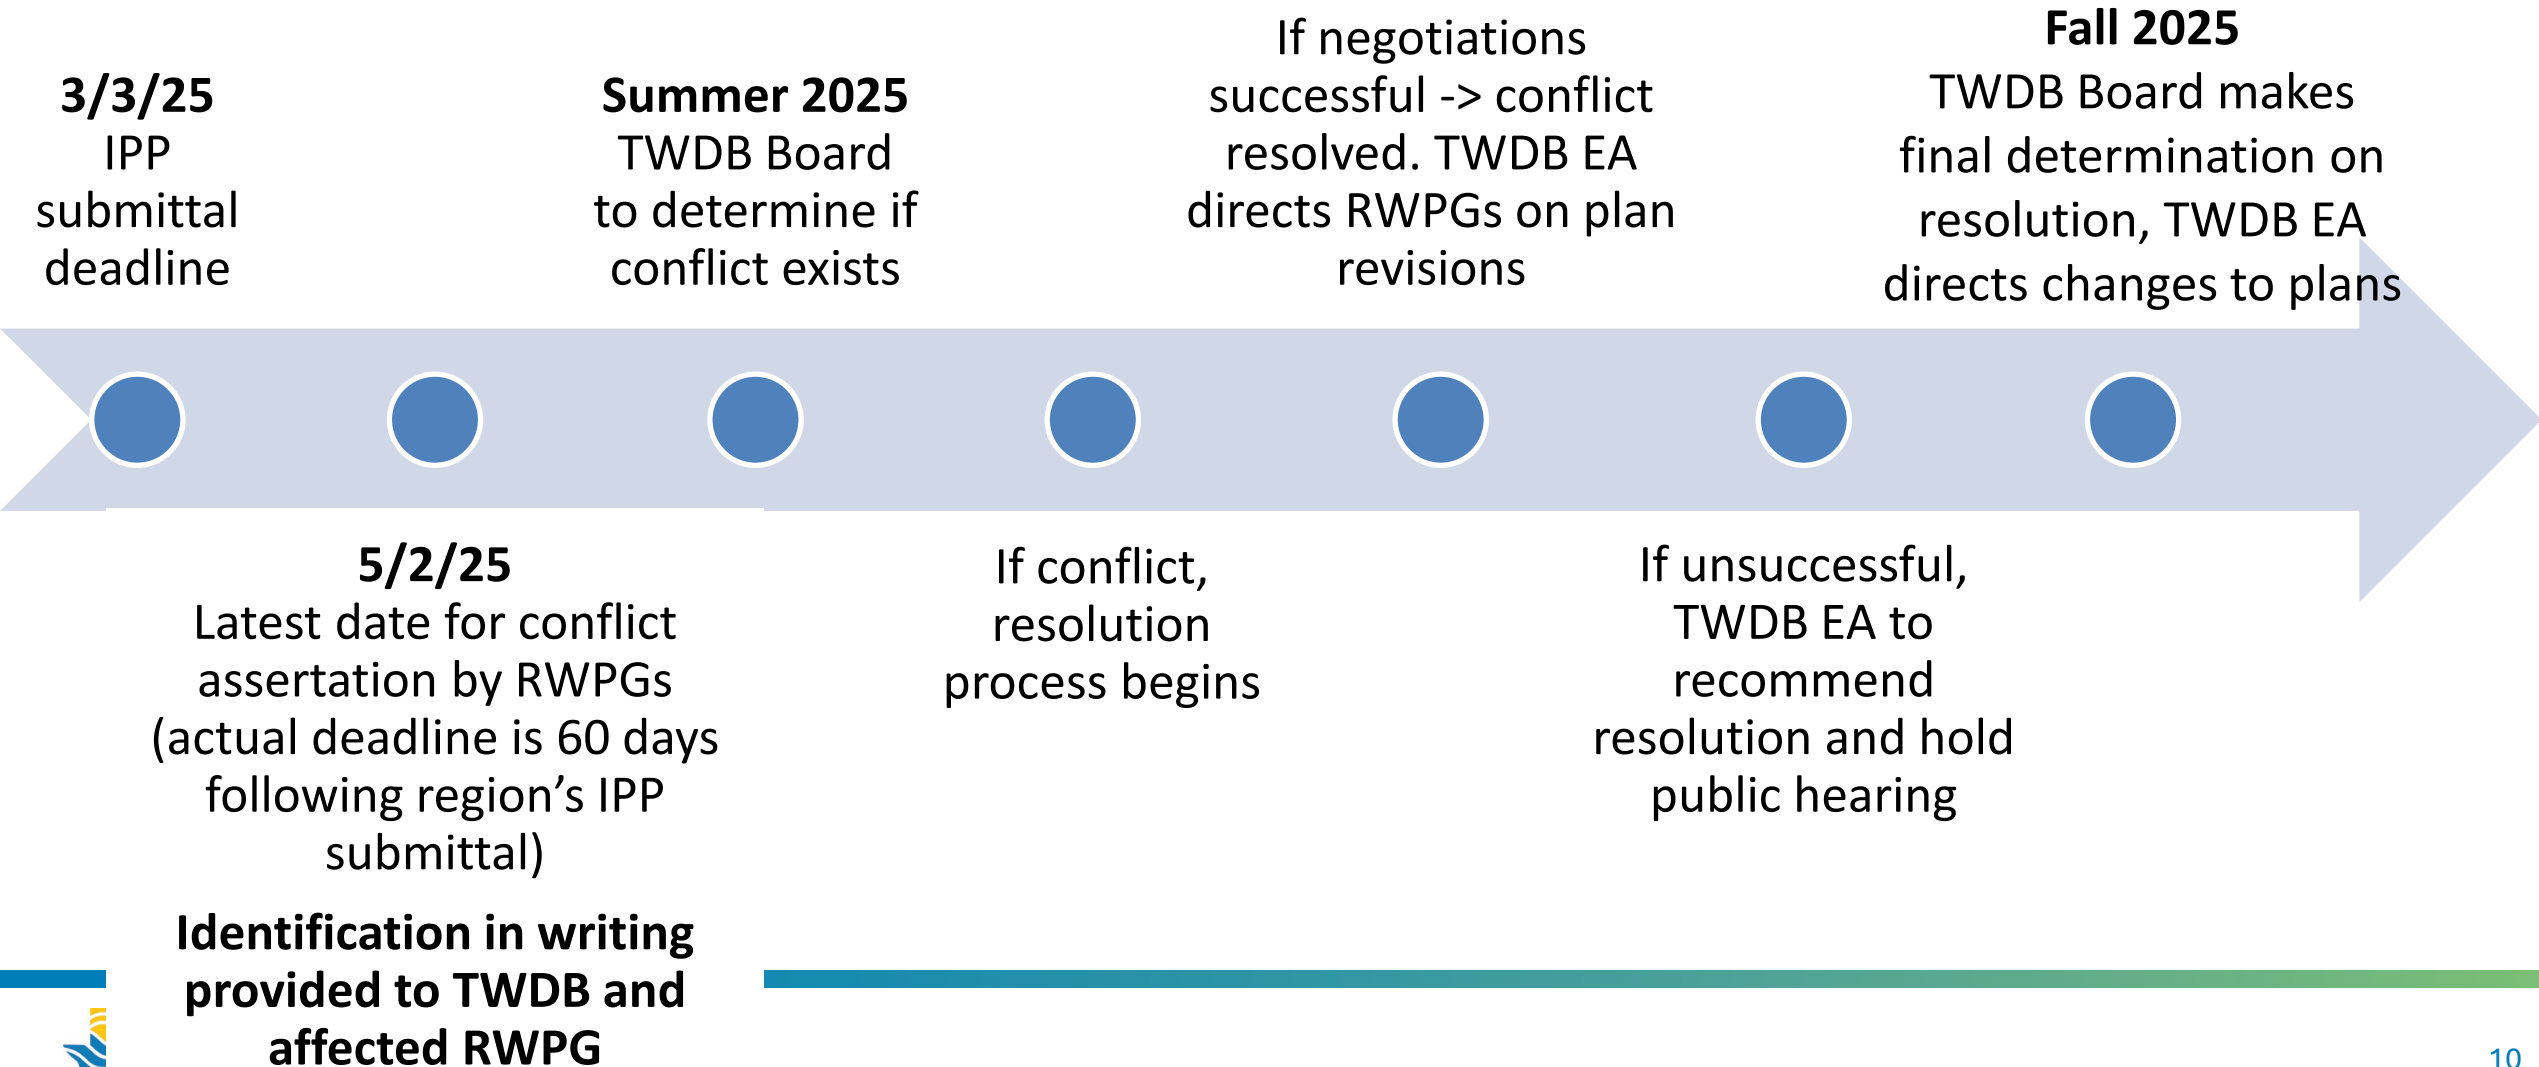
**3/3/25**
IPP submittal deadline

**5/2/25**
Latest date for conflict assertation by RWPGs (actual deadline is 60 days following region’s IPP submittal)

**Identification in writing provided to TWDB and affected RWPG**

**Summer 2025**
TWDB Board to determine if conflict exists

If conflict, resolution process begins

If negotiations successful -> conflict resolved. TWDB EA directs RWPGs on plan revisions

If unsuccessful, TWDB EA to recommend resolution and hold public hearing

**Fall 2025**
TWDB Board makes final determination on resolution, TWDB EA directs changes to plans

10